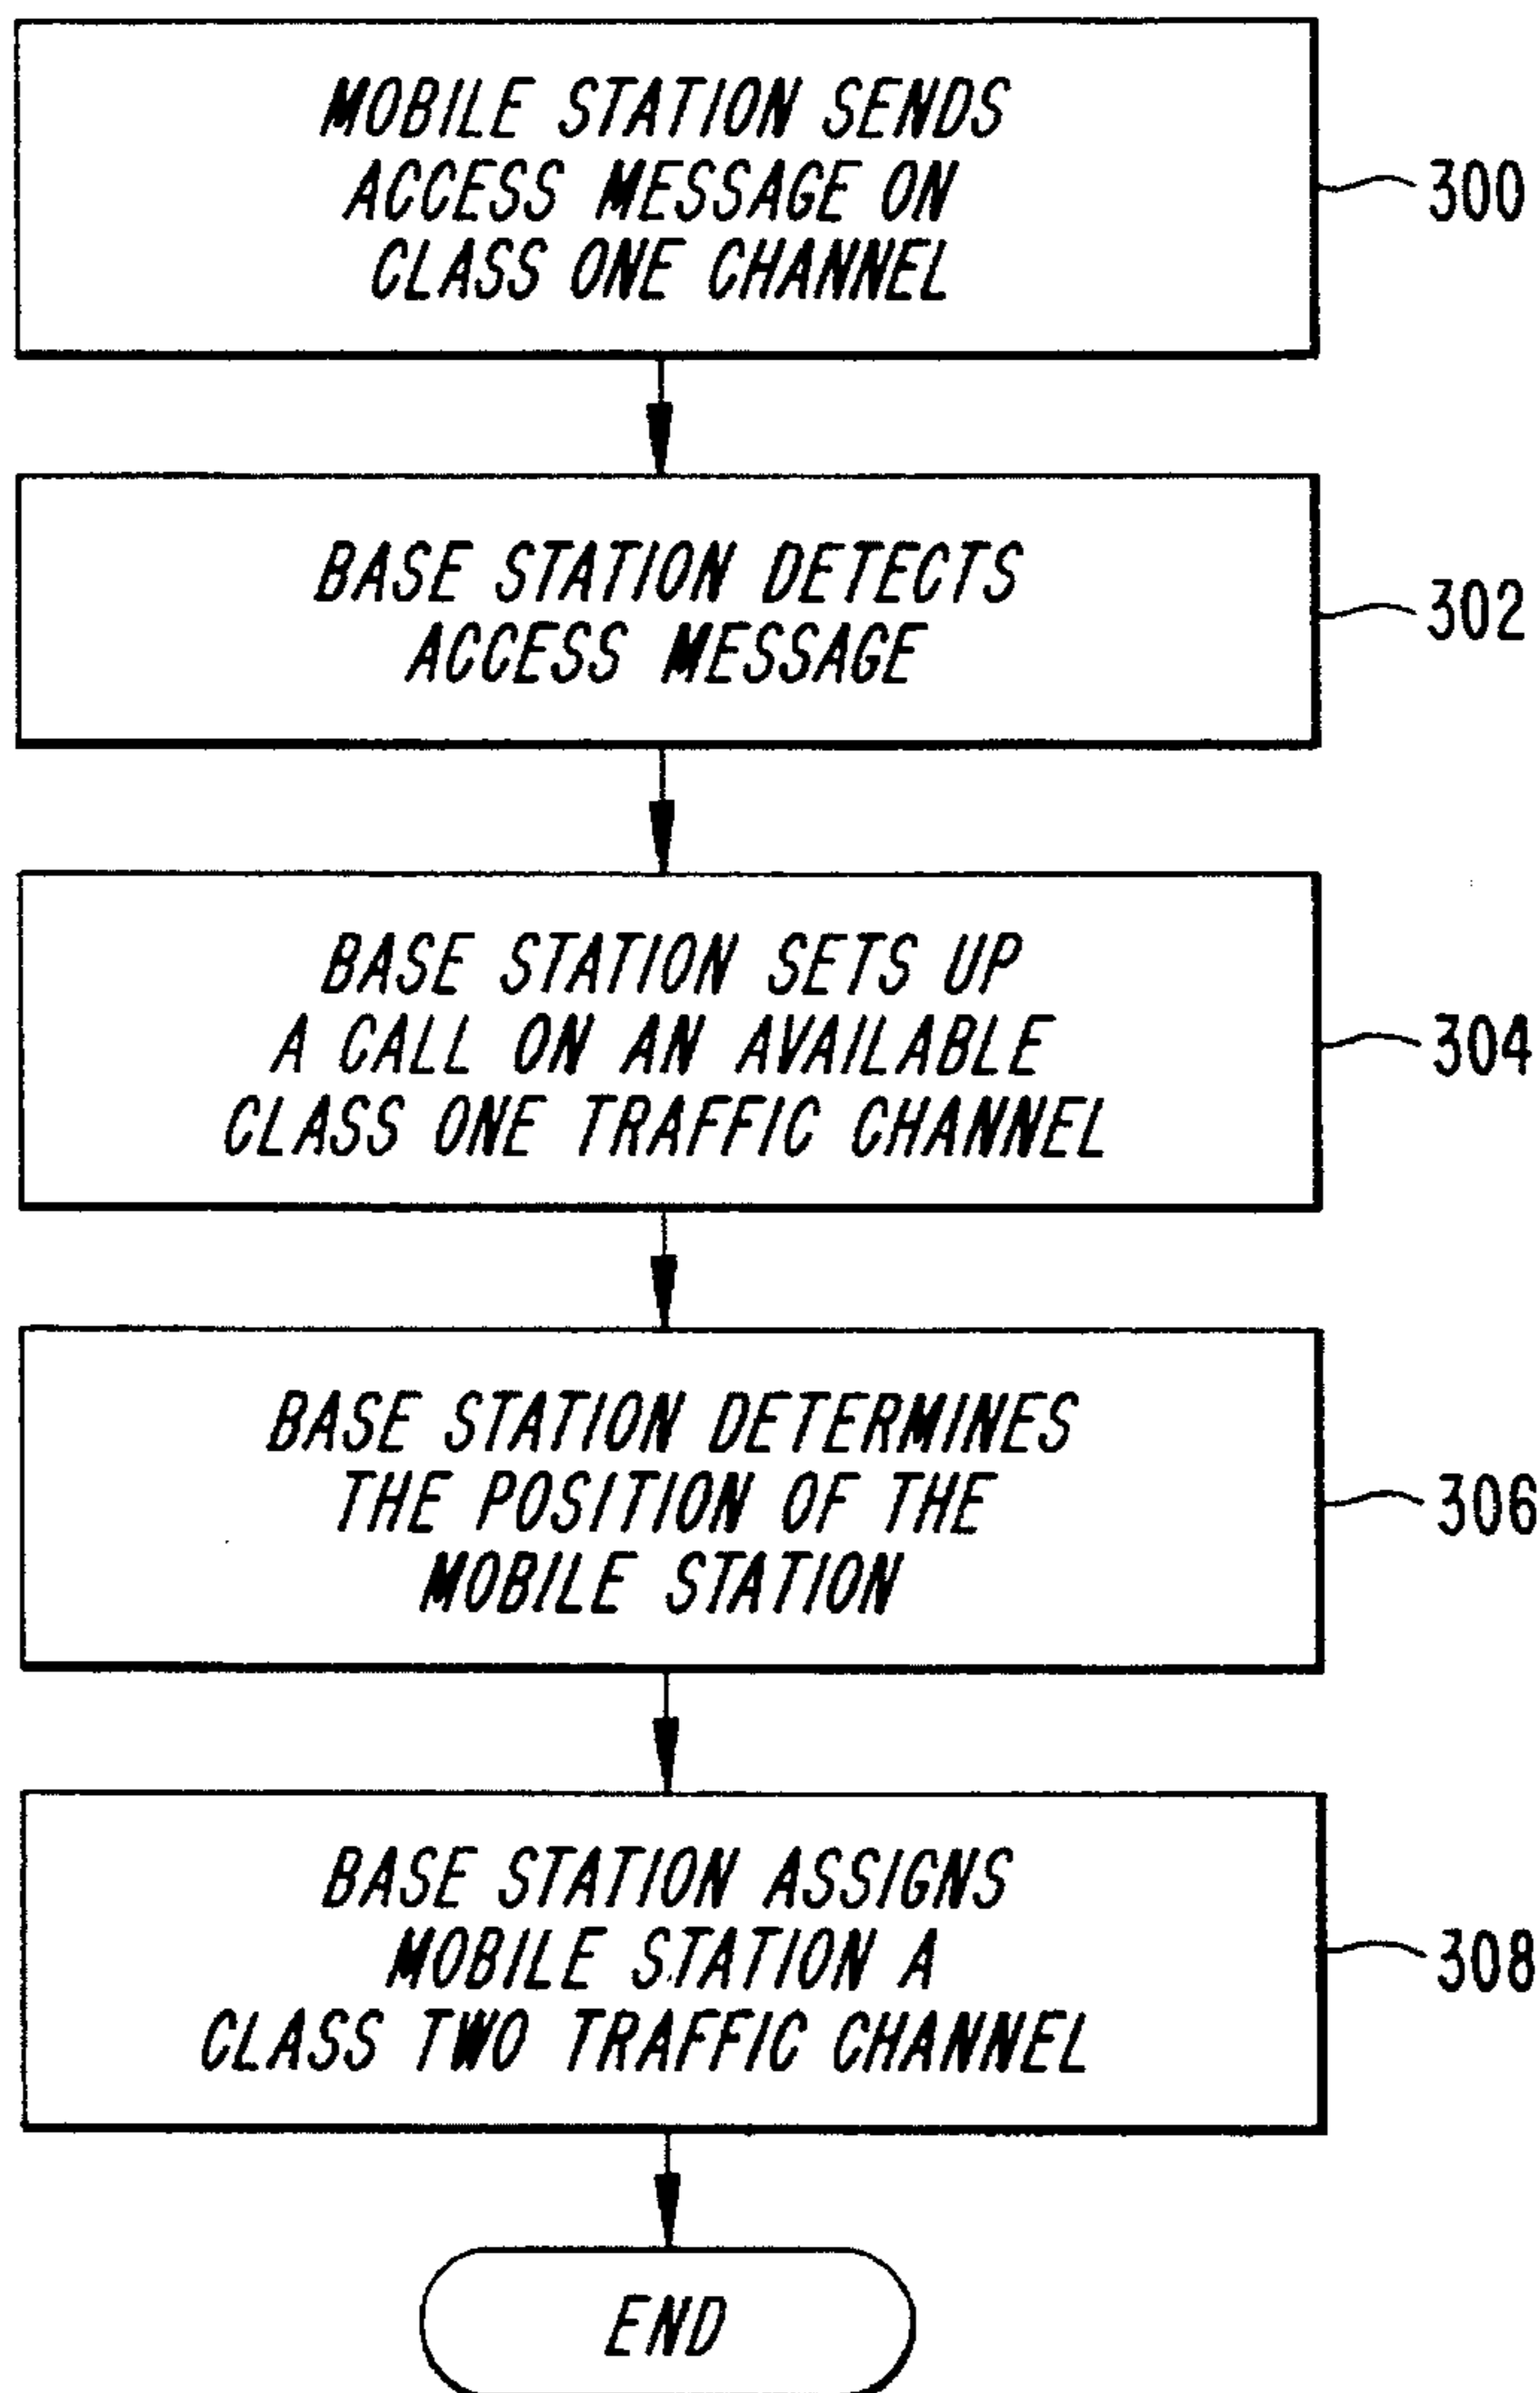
MOBILE STATION SENDS ACCESS MESSAGE ON CLASS ONE CHANNEL

300

BASE STATION DETECTS ACCESS MESSAGE

302

BASE STATION SETS UP A CALL ON AN AVAILABLE CLASS ONE TRAFFIC CHANNEL

304

BASE STATION DETERMINES THE POSITION OF THE MOBILE STATION

306

BASE STATION ASSIGNS MOBILE STATION A CLASS TWO TRAFFIC CHANNEL

308

END